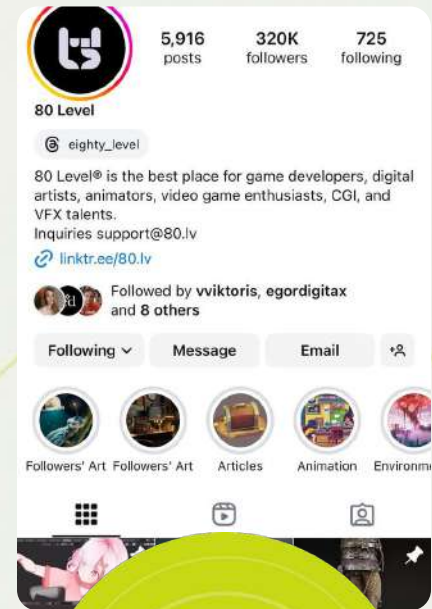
5,916 posts

320K followers

725 following

80 Level

eighty_level

80 Level® is the best place for game developers, digital artists, animators, video game enthusiasts, CGI, and VFX talents.
Inquiries support@80.lv

linktr.ee/80.lv

Followed by vviktoris, egordigitax and 8 others

Following

Message

Email

Followers' Art

Followers' Art

Articles

Animation

Environm